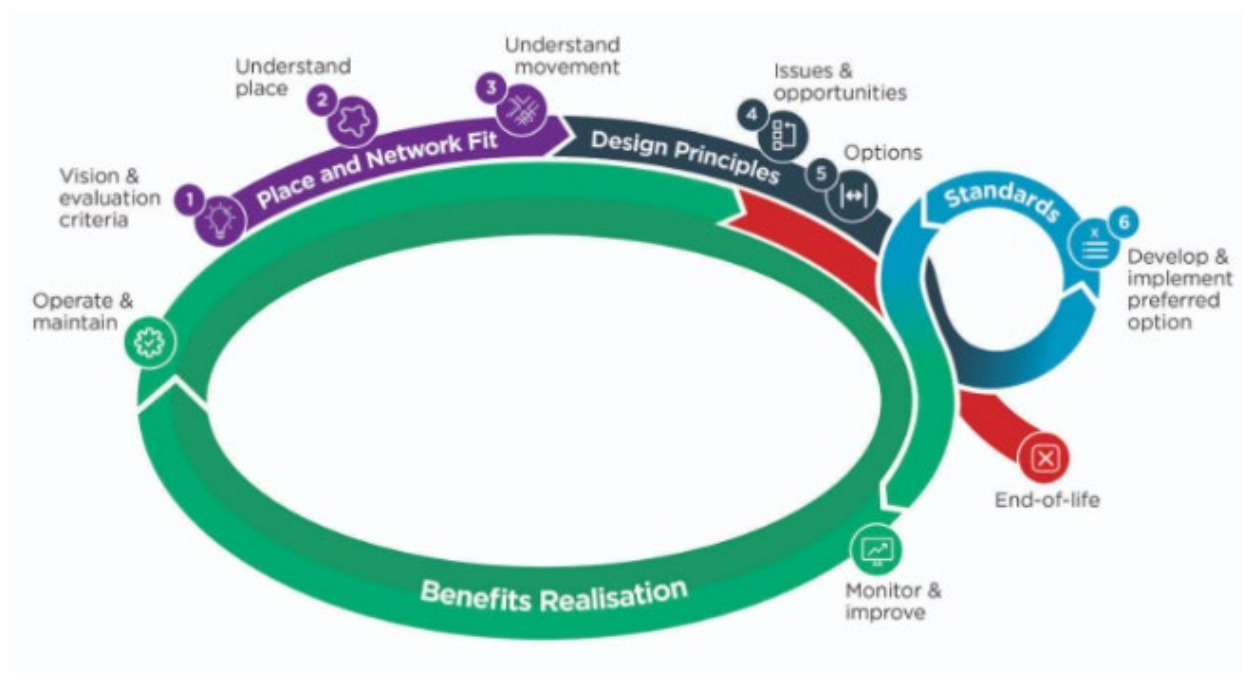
1 Vision & evaluation criteria

2 Understand place

3 Understand movement

Place and Network Fit

4 Issues & opportunities

5 Options

Design Principles

Standards

6 Develop & implement preferred option

End-of-life

Monitor & improve

Benefits Realisation

Operate & maintain